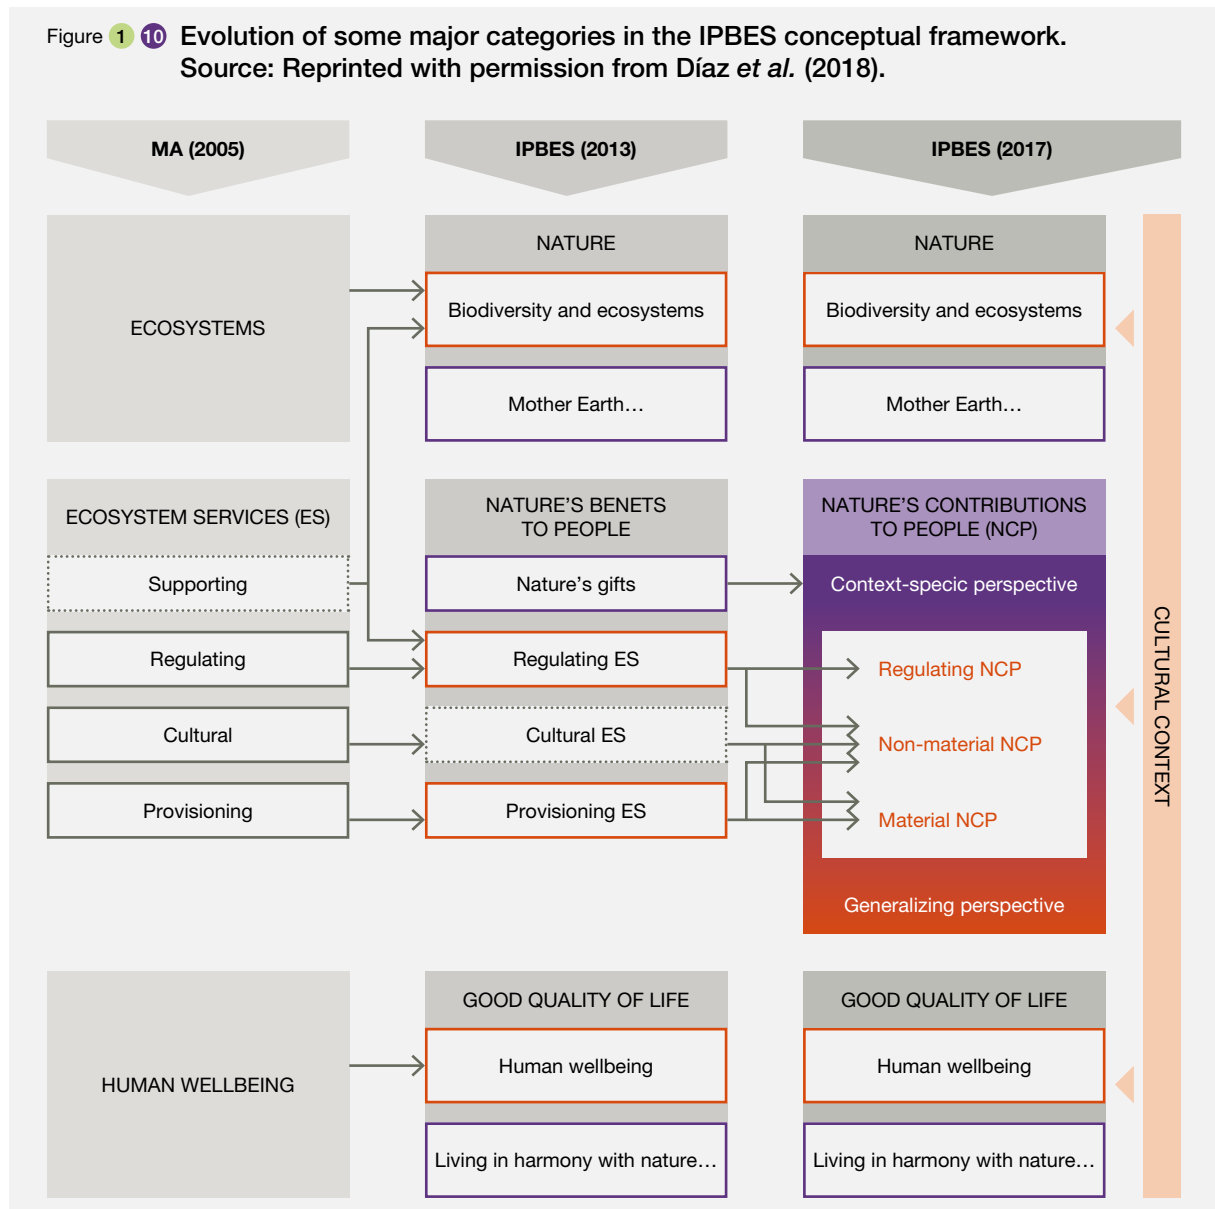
Figure 1 10 Evolution of some major categories in the IPBES conceptual framework. Source: Reprinted with permission from Díaz *et al.* (2018).

MA (2005)

IPBES (2013)

IPBES (2017)

ECOSYSTEMS

NATURE

Biodiversity and ecosystems

Mother Earth…

NATURE

Biodiversity and ecosystems

Mother Earth…

ECOSYSTEM SERVICES (ES)

Supporting

Regulating

Cultural

Provisioning

NATURE'S BENETS TO PEOPLE

Nature's gifts

Regulating ES

Cultural ES

Provisioning ES

NATURE'S CONTRIBUTIONS TO PEOPLE (NCP)

Context-specic perspective

Regulating NCP

Non-material NCP

Material NCP

Generalizing perspective

CULTURAL CONTEXT

HUMAN WELLBEING

GOOD QUALITY OF LIFE

Human wellbeing

Living in harmony with nature…

GOOD QUALITY OF LIFE

Human wellbeing

Living in harmony with nature…